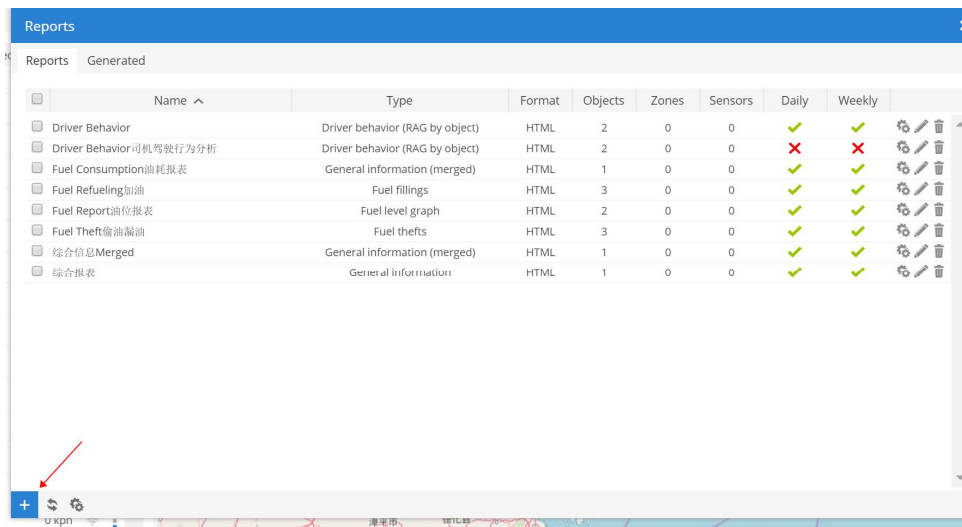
Reports

Reports Generated

| Name | Type | Format | Objects | Zones | Sensors | Daily | Weekly |
|---|---|---|---|---|---|---|---|
| Driver Behavior | Driver behavior (RAG by object) | HTML | 2 | 0 | 0 | ✔ | ✔ |
| Driver Behavior司机驾驶行为分析 | Driver behavior (RAG by object) | HTML | 2 | 0 | 0 | ✘ | ✘ |
| Fuel Consumption油耗报表 | General information (merged) | HTML | 1 | 0 | 0 | ✔ | ✔ |
| Fuel Refueling加油 | Fuel fillings | HTML | 3 | 0 | 0 | ✔ | ✔ |
| Fuel Report油位报表 | Fuel level graph | HTML | 2 | 0 | 0 | ✔ | ✔ |
| Fuel Theft偷油漏油 | Fuel thefts | HTML | 3 | 0 | 0 | ✔ | ✔ |
| 综合信息Merged | General information (merged) | HTML | 1 | 0 | 0 | ✔ | ✔ |
| 综合报表 | General information | HTML | 1 | 0 | 0 | ✔ | ✔ |

+

0 kph